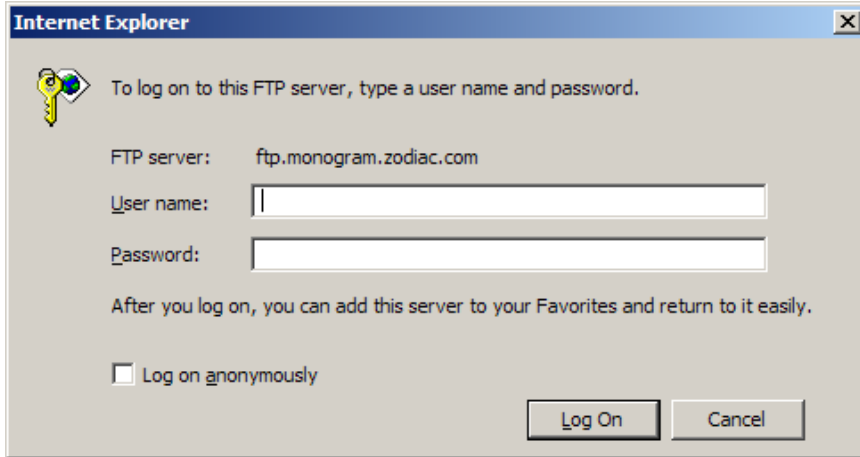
Internet Explorer

To log on to this FTP server, type a user name and password.

FTP server: ftp.monogram.zodiac.com

User name:

Password:

After you log on, you can add this server to your Favorites and return to it easily.

Log on anonymously

Log On

Cancel